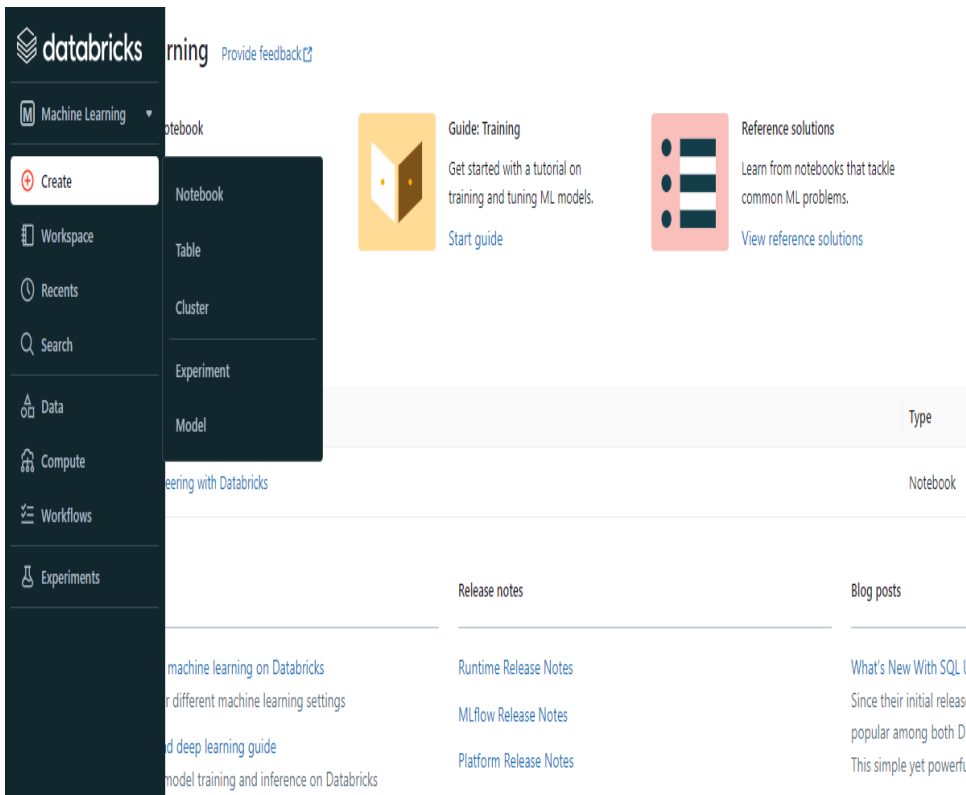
databricks

Machine Learning

Create

Workspace

Recents

Search

Data

Compute

Workflows

Experiments

Notebook

Table

Cluster

Experiment

Model

rning Provide feedback

otebook

Guide: Training

Get started with a tutorial on training and tuning ML models.

Start guide

Reference solutions

Learn from notebooks that tackle common ML problems.

View reference solutions

Type

eering with Databricks

Notebook

Release notes

Blog posts

machine learning on Databricks

r different machine learning settings

d deep learning guide

model training and inference on Databricks

Runtime Release Notes

MLflow Release Notes

Platform Release Notes

What's New With SQL U

Since their initial releas

popular among both D

This simple yet powerfu